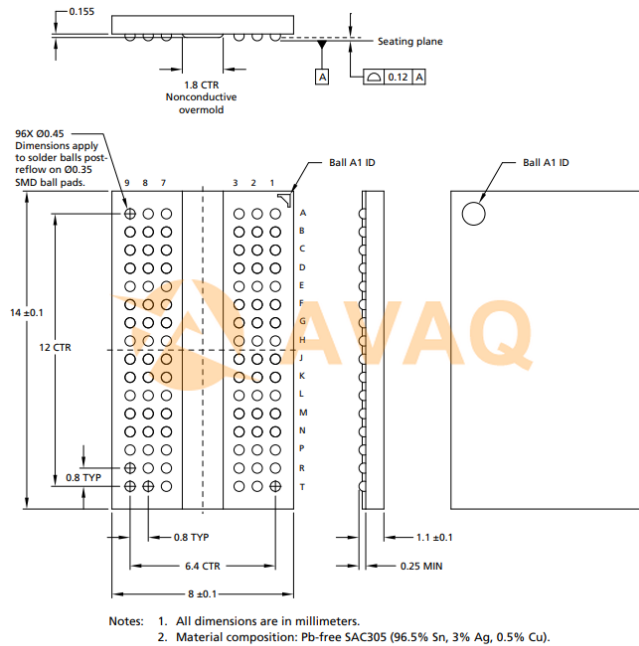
0.155

Seating plane

A

0.12 A

1.8 CTR
Nonconductive
overmold

96X Ø0.45
Dimensions apply
to solder balls post-
reflow on Ø0.35
SMD ball pads.

9 8 7

3 2 1

Ball A1 ID

Ball A1 ID

A
B
C
D
E
F
G
H
J
K
L
M
N
P
R
T

14 ±0.1

12 CTR

0.8 TYP

AVAQ

0.8 TYP

6.4 CTR

8 ±0.1

1.1 ±0.1

0.25 MIN

Notes: 1. All dimensions are in millimeters.
2. Material composition: Pb-free SAC305 (96.5% Sn, 3% Ag, 0.5% Cu).